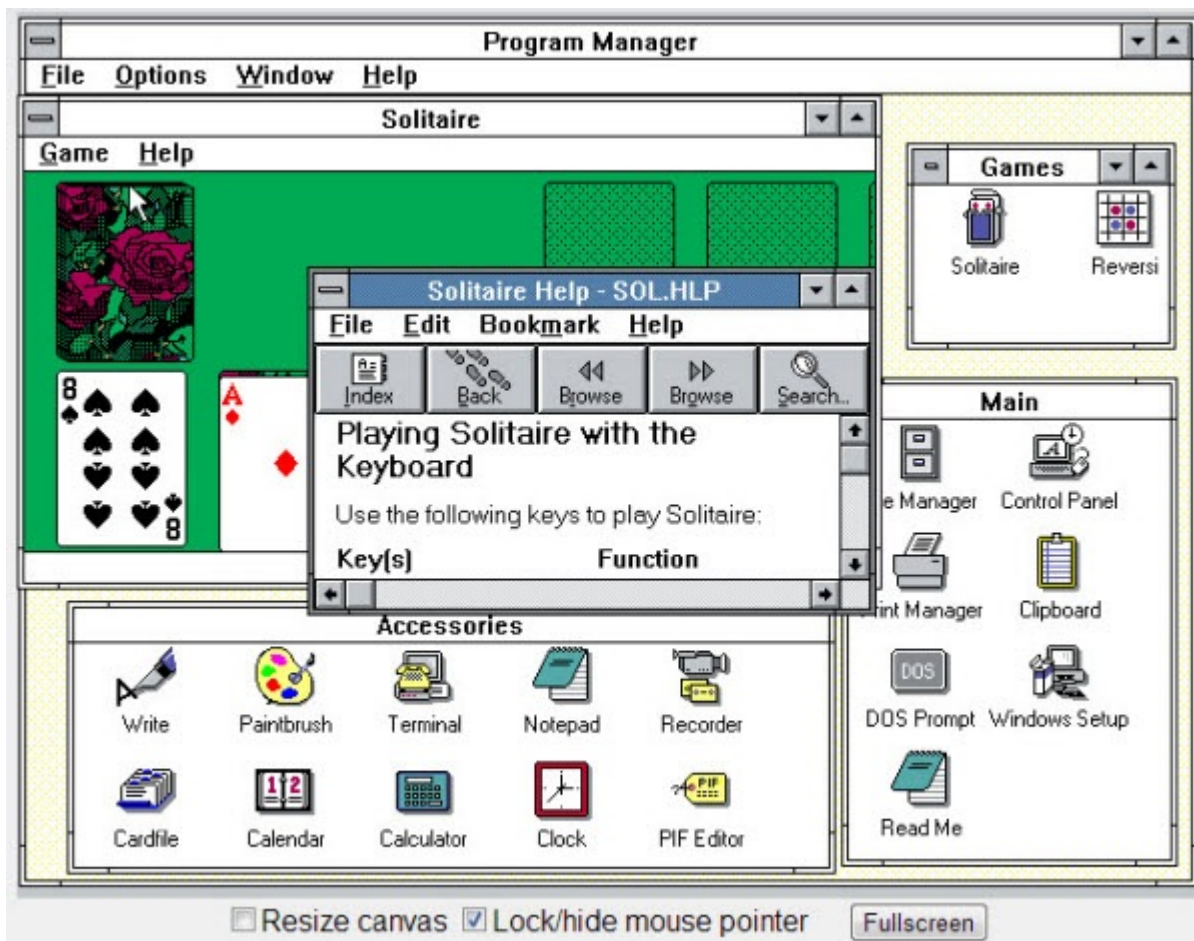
Program Manager
File Options Window Help

Solitaire
Game Help

8 8
A

Games
Solitaire Reversi

Solitaire Help - SOL.HLP
File Edit Bookmark Help
Index Back Browse Browse Search...

Playing Solitaire with the Keyboard

Use the following keys to play Solitaire:

Key(s) Function

Main
e Manager Control Panel
rint Manager Clipboard
DOS
DOS Prompt Windows Setup
Read Me

Accessories
Write Paintbrush Terminal Notepad Recorder
Cardfile Calendar Calculator Clock PIF Editor
1 2
PIF

Resize canvas Lock/hide mouse pointer Fullscreen